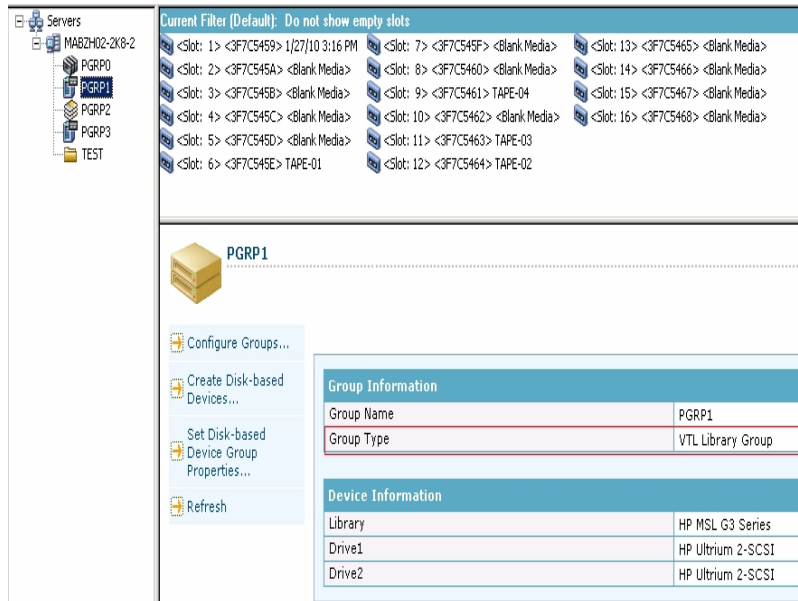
Servers
MABZH02-2K8-2
PGRP0
PGRP1
PGRP2
PGRP3
TEST

Current Filter (Default): Do not show empty slots

<Slot: 1> <3F7C5459> 1/27/10 3:16 PM
<Slot: 2> <3F7C545A> <Blank Media>
<Slot: 3> <3F7C545B> <Blank Media>
<Slot: 4> <3F7C545C> <Blank Media>
<Slot: 5> <3F7C545D> <Blank Media>
<Slot: 6> <3F7C545E> TAPE-01
<Slot: 7> <3F7C545F> <Blank Media>
<Slot: 8> <3F7C5460> <Blank Media>
<Slot: 9> <3F7C5461> TAPE-04
<Slot: 10> <3F7C5462> <Blank Media>
<Slot: 11> <3F7C5463> TAPE-03
<Slot: 12> <3F7C5464> TAPE-02
<Slot: 13> <3F7C5465> <Blank Media>
<Slot: 14> <3F7C5466> <Blank Media>
<Slot: 15> <3F7C5467> <Blank Media>
<Slot: 16> <3F7C5468> <Blank Media>

PGRP1

Configure Groups...
Create Disk-based Devices...
Set Disk-based Device Group Properties...
Refresh

| Group Information | |
|---|---|
| Group Name | PGRP1 |
| Group Type | VTL Library Group |

| Device Information | |
|---|---|
| Library | HP MSL G3 Series |
| Drive1 | HP Ultrium 2-SCSI |
| Drive2 | HP Ultrium 2-SCSI |